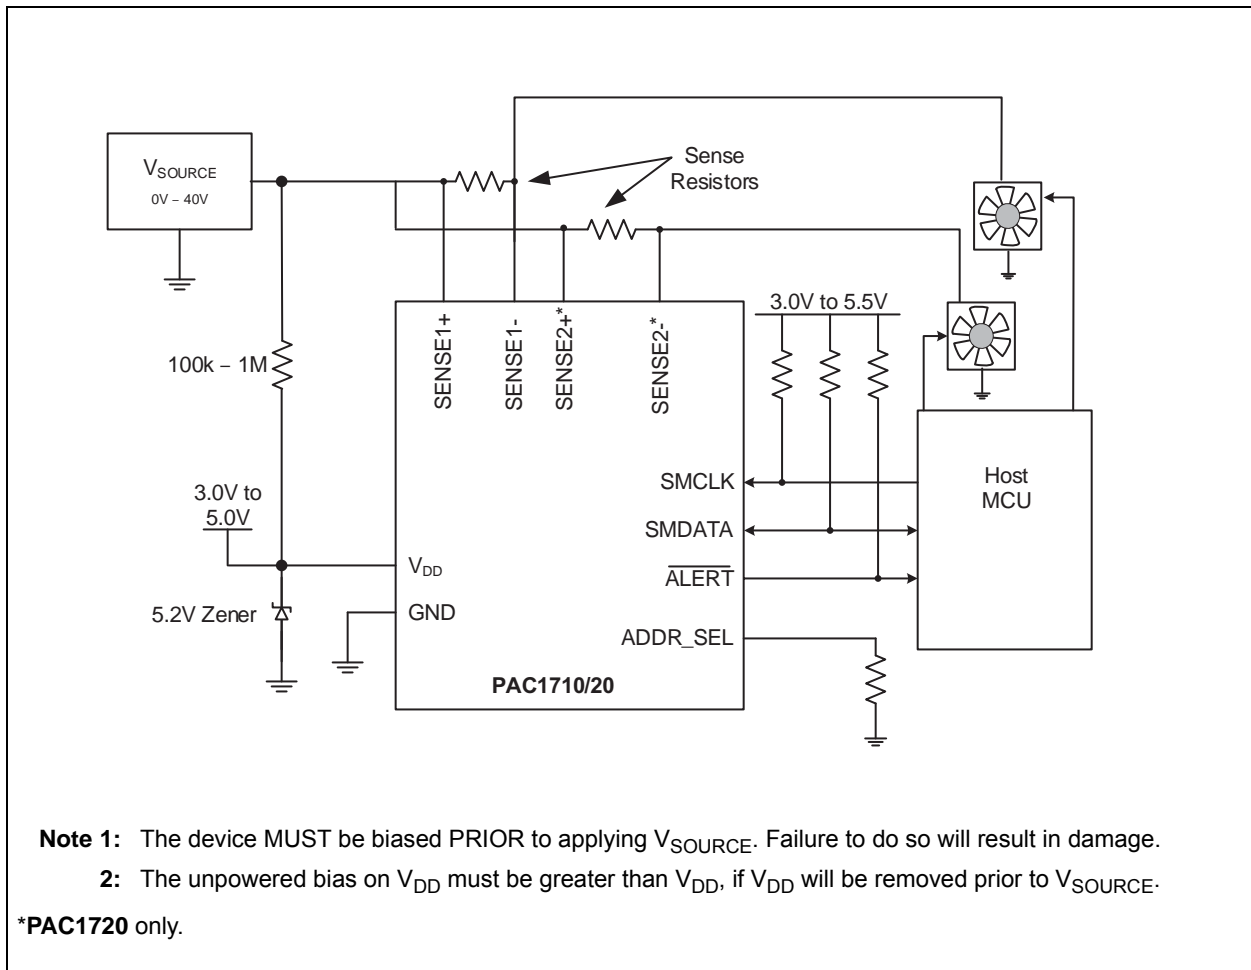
$V_{SOURCE}$
0V – 40V

Sense Resistors

3.0V to 5.5V

SENSE1+
SENSE1-
SENSE2+*
SENSE2-*

100k – 1M

3.0V to 5.0V

$V_{DD}$
GND

5.2V Zener

SMCLK
SMDATA
$\overline{ALERT}$
ADDR_SEL

Host MCU

PAC1710/20

Note 1: The device MUST be biased PRIOR to applying $V_{SOURCE}$. Failure to do so will result in damage.

2: The unpowered bias on $V_{DD}$ must be greater than $V_{DD}$, if $V_{DD}$ will be removed prior to $V_{SOURCE}$.

*PAC1720 only.